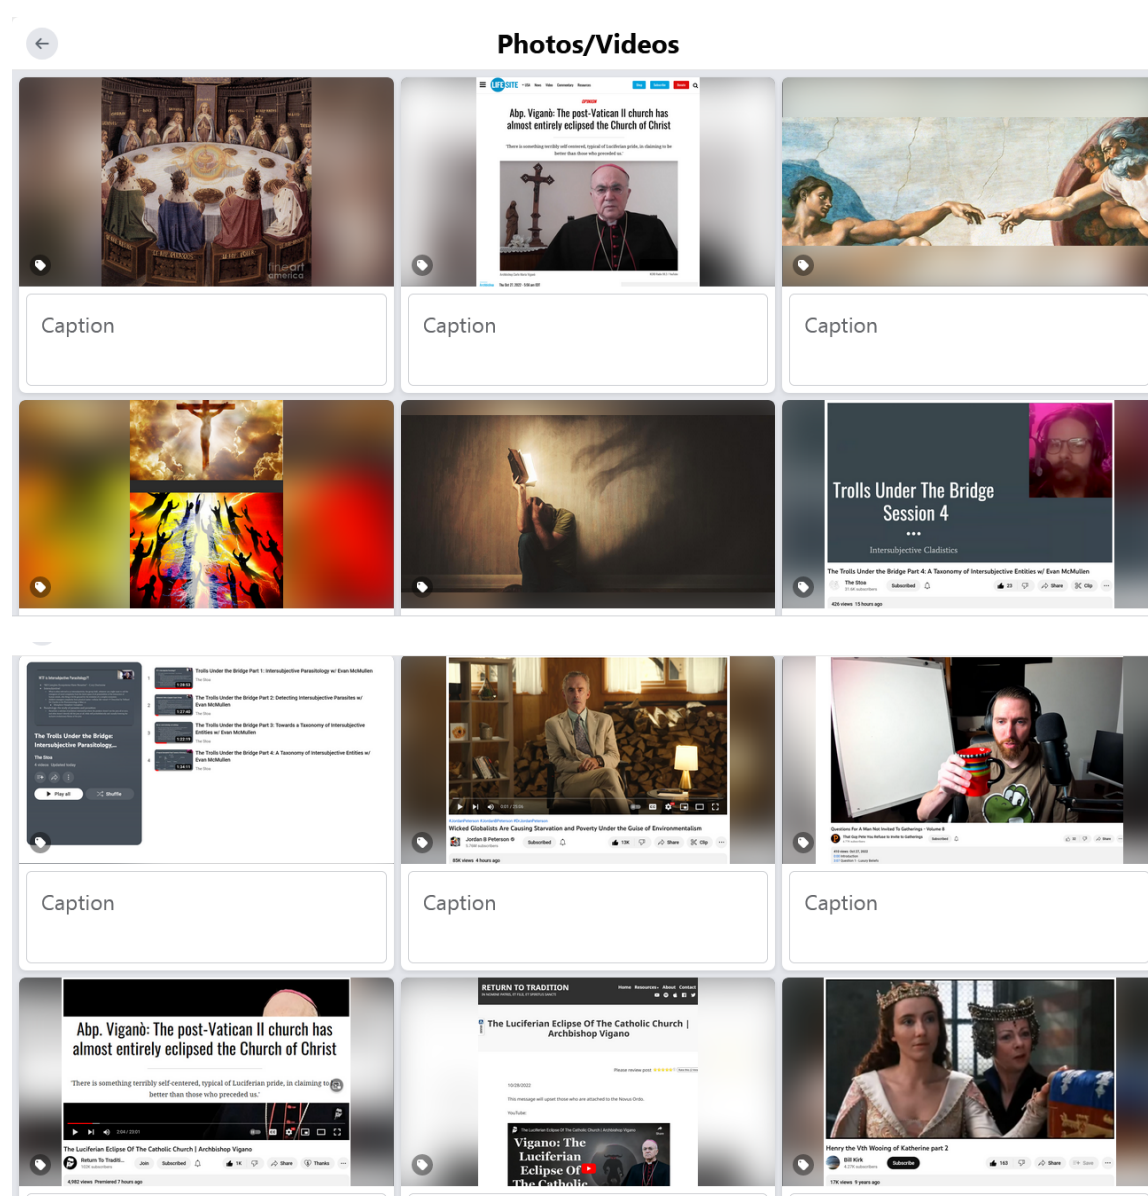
Photos/Videos

LIFESITE

OPINION

Abp. Viganò: The post-Vatican II church has almost entirely eclipsed the Church of Christ

'There is something terribly self-centered, typical of Luciferian pride, in claiming to be better than those who preceded us.'

Caption

Caption

Caption

Trolls Under The Bridge
Session 4

Intersubjective Cladistics

The Trolls Under the Bridge Part 4: A Taxonomy of Intersubjective Entities w/ Evan McMullen

The Stoa

426 views 15 hours ago

The Trolls Under the Bridge: Intersubjective Parasitology,...

The Stoa

Play all

Shuffle

Trolls Under the Bridge Part 1: Intersubjective Parasitology w/ Evan McMullen

The Trolls Under the Bridge Part 2: Detecting Intersubjective Parasites w/ Evan McMullen

The Trolls Under the Bridge Part 3: Towards a Taxonomy of Intersubjective Entities w/ Evan McMullen

The Trolls Under the Bridge Part 4: A Taxonomy of Intersubjective Entities w/ Evan McMullen

Wicked Globalists Are Causing Starvation and Poverty Under the Guise of Environmentalism

Jordan B Peterson

Subscribed

Share

Clip

85K views 4 hours ago

Questions For A Man Not Invited To Gatherings - Volume 8

Caption

Caption

Caption

Abp. Viganò: The post-Vatican II church has almost entirely eclipsed the Church of Christ

'There is something terribly self-centered, typical of Luciferian pride, in claiming to be better than those who preceded us.'

The Luciferian Eclipse Of The Catholic Church | Archbishop Vigano

Return To Traditi...

Join

Subscribed

1K

Share

Thanks

4,982 views Premiered 7 hours ago

RETURN TO TRADITION

Home Resources About Contact

The Luciferian Eclipse Of The Catholic Church | Archbishop Vigano

Please review post

10/28/2022

This message will upset those who are attached to the Novus Ordo.

YouTube:

Vigano: The Luciferian Eclipse Of The Catholic

Henry the Vth Wooing of Katherine part 2

Bill Kirk

Subscribe

163

Share

Save

17K views 9 years ago